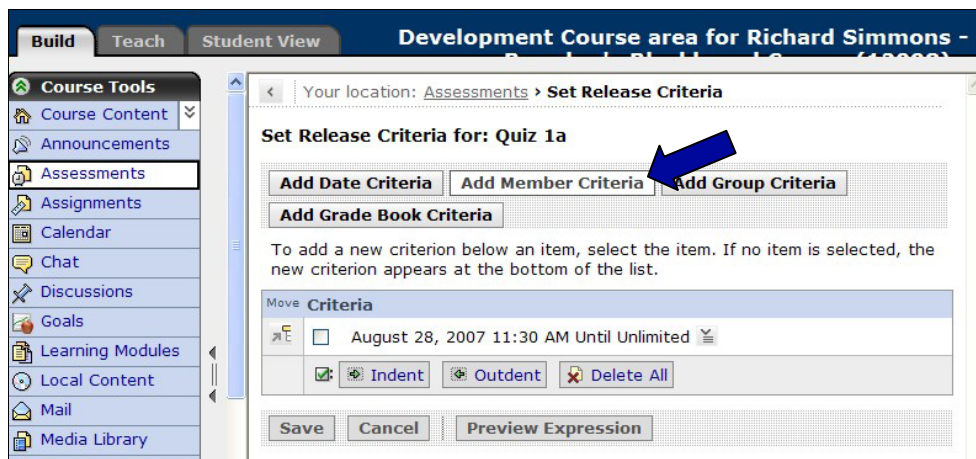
Build Teach Student View

Development Course area for Richard Simmons - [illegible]

Course Tools
Course Content
Announcements
Assessments
Assignments
Calendar
Chat
Discussions
Goals
Learning Modules
Local Content
Mail
Media Library

Your location: Assessments › Set Release Criteria

Set Release Criteria for: Quiz 1a

Add Date Criteria | Add Member Criteria | Add Group Criteria
Add Grade Book Criteria

To add a new criterion below an item, select the item. If no item is selected, the new criterion appears at the bottom of the list.

| Move | Criteria |
|---|---|
| | August 28, 2007 11:30 AM Until Unlimited |
| | Indent Outdent Delete All |

Save Cancel Preview Expression